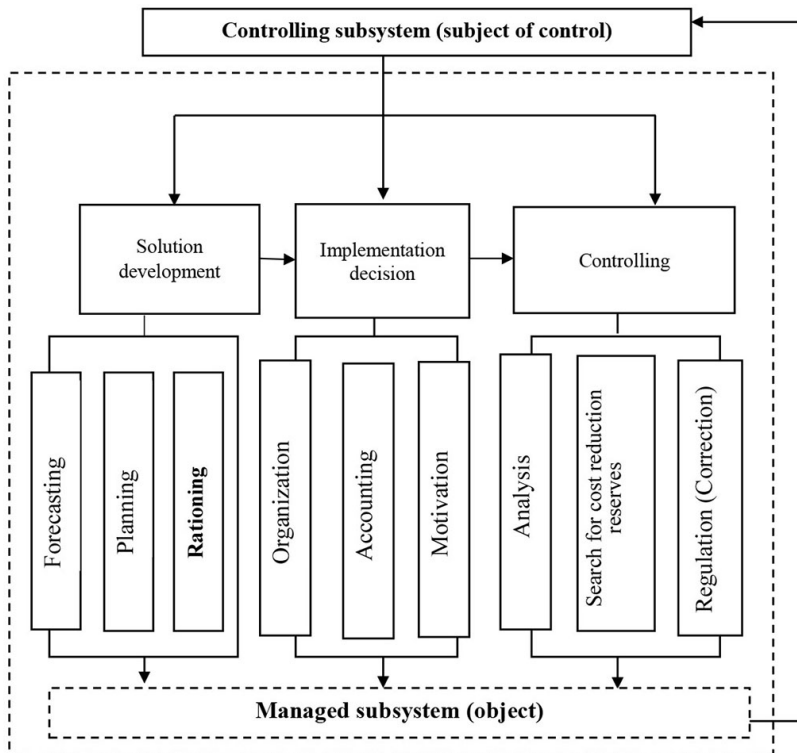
Controlling subsystem (subject of control)

Solution development

Implementation decision

Controlling

Forecasting

Planning

Rationing

Organization

Accounting

Motivation

Analysis

Search for cost reduction reserves

Regulation (Correction)

Managed subsystem (object)